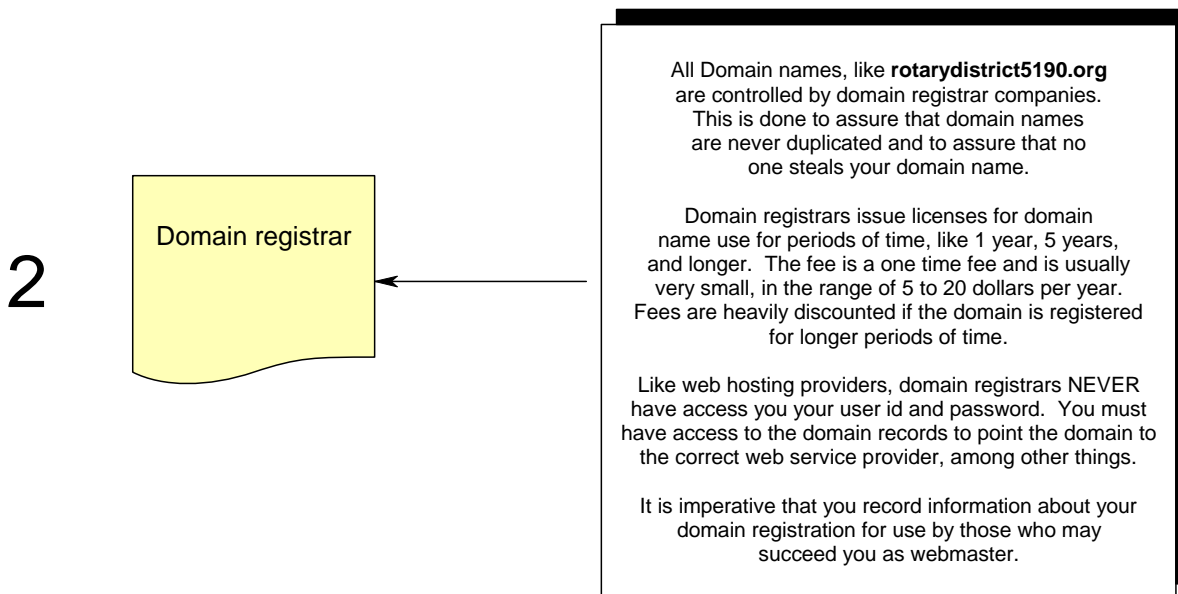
2

Domain registrar

All Domain names, like **rotarydistrict5190.org** are controlled by domain registrar companies. This is done to assure that domain names are never duplicated and to assure that no one steals your domain name.

Domain registrars issue licenses for domain name use for periods of time, like 1 year, 5 years, and longer. The fee is a one time fee and is usually very small, in the range of 5 to 20 dollars per year. Fees are heavily discounted if the domain is registered for longer periods of time.

Like web hosting providers, domain registrars NEVER have access you your user id and password. You must have access to the domain records to point the domain to the correct web service provider, among other things.

It is imperative that you record information about your domain registration for use by those who may succeed you as webmaster.